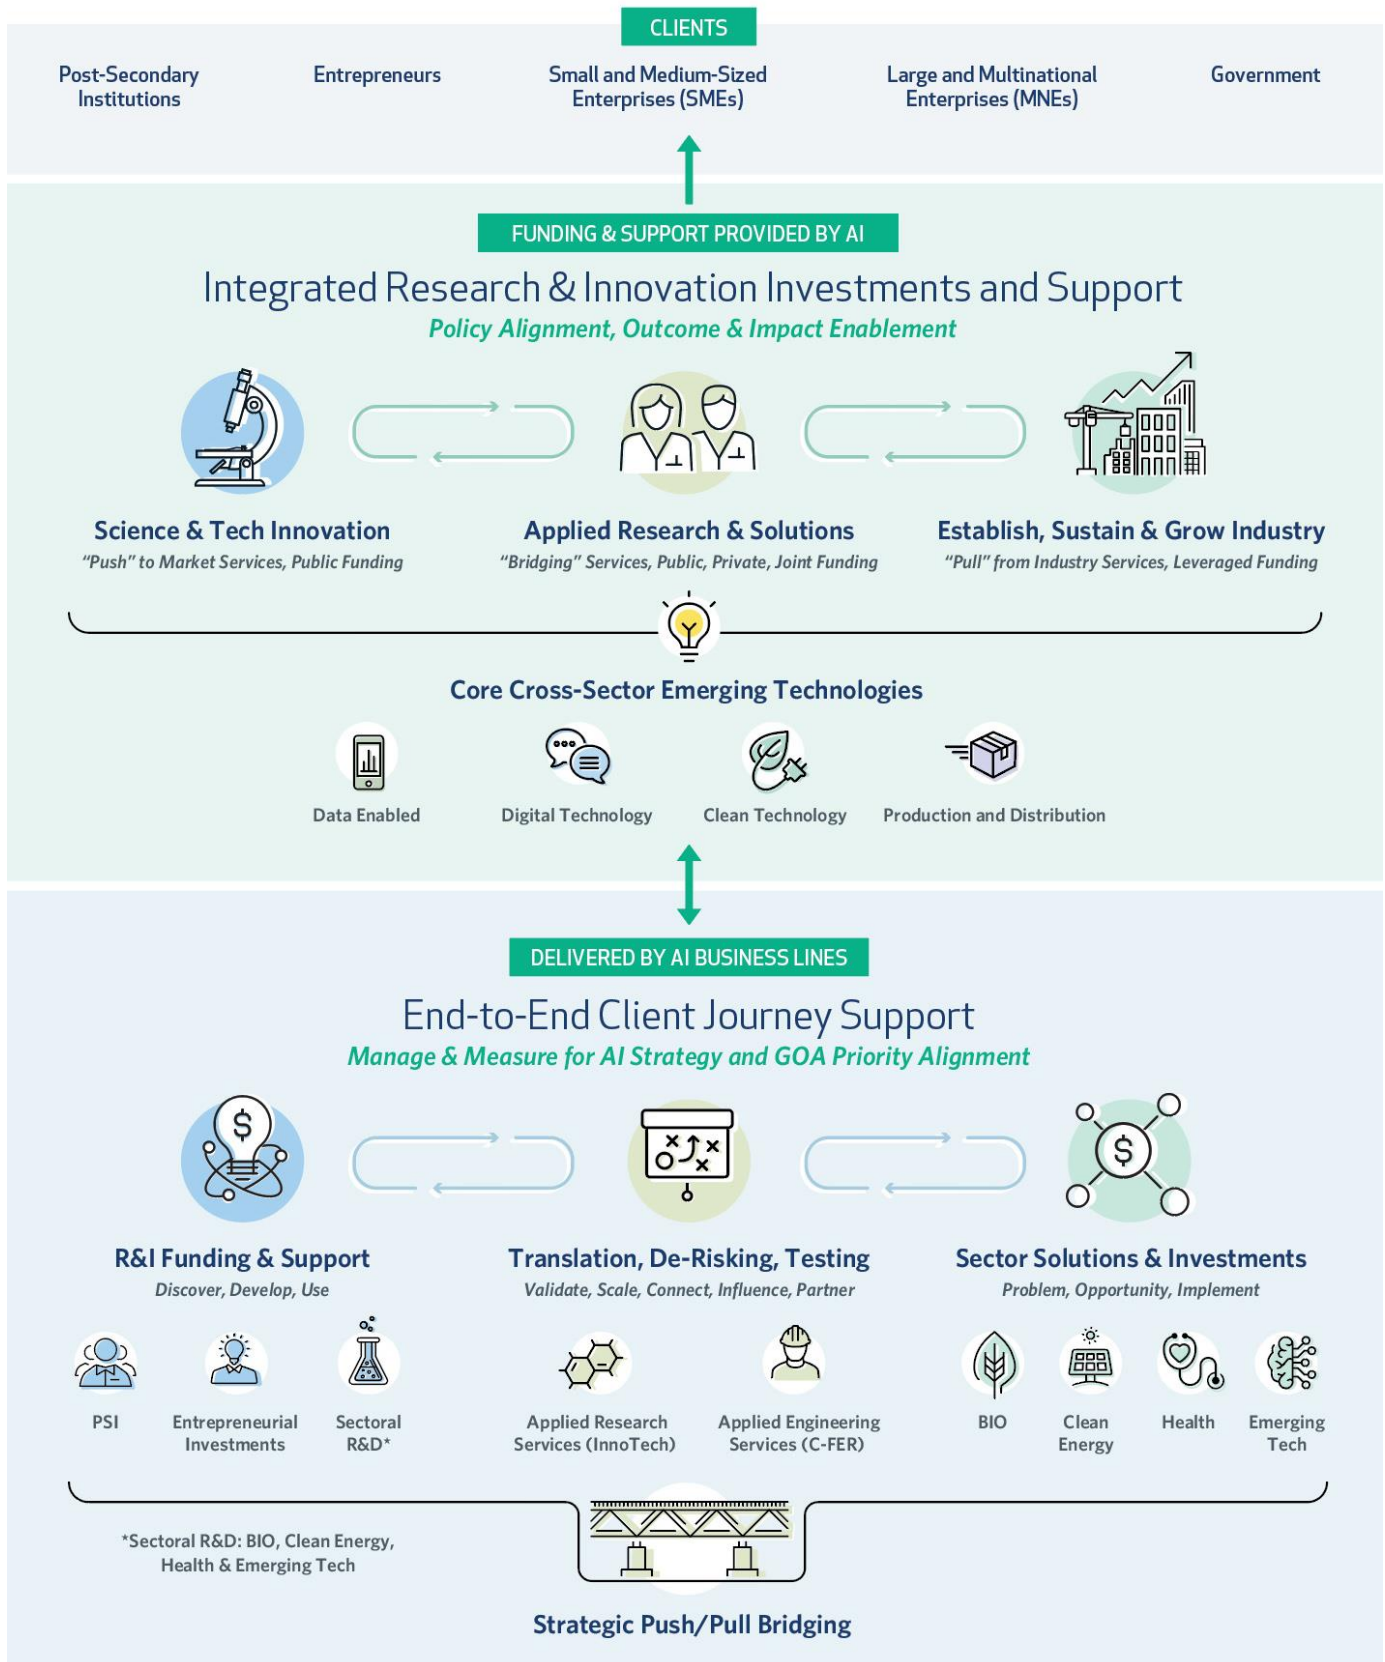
CLIENTS

Post-Secondary Institutions

Entrepreneurs

Small and Medium-Sized Enterprises (SMEs)

Large and Multinational Enterprises (MNEs)

Government

FUNDING & SUPPORT PROVIDED BY AI

Integrated Research & Innovation Investments and Support

Policy Alignment, Outcome & Impact Enablement

Science & Tech Innovation
"Push" to Market Services, Public Funding

Applied Research & Solutions
"Bridging" Services, Public, Private, Joint Funding

Establish, Sustain & Grow Industry
"Pull" from Industry Services, Leveraged Funding

Core Cross-Sector Emerging Technologies

Data Enabled

Digital Technology

Clean Technology

Production and Distribution

DELIVERED BY AI BUSINESS LINES

End-to-End Client Journey Support

Manage & Measure for AI Strategy and GOA Priority Alignment

R&I Funding & Support
Discover, Develop, Use

Translation, De-Risking, Testing
Validate, Scale, Connect, Influence, Partner

Sector Solutions & Investments
Problem, Opportunity, Implement

PSI

Entrepreneurial Investments

Sectoral R&D*

Applied Research Services (InnoTech)

Applied Engineering Services (C-FER)

BIO

Clean Energy

Health

Emerging Tech

*Sectoral R&D: BIO, Clean Energy, Health & Emerging Tech

Strategic Push/Pull Bridging